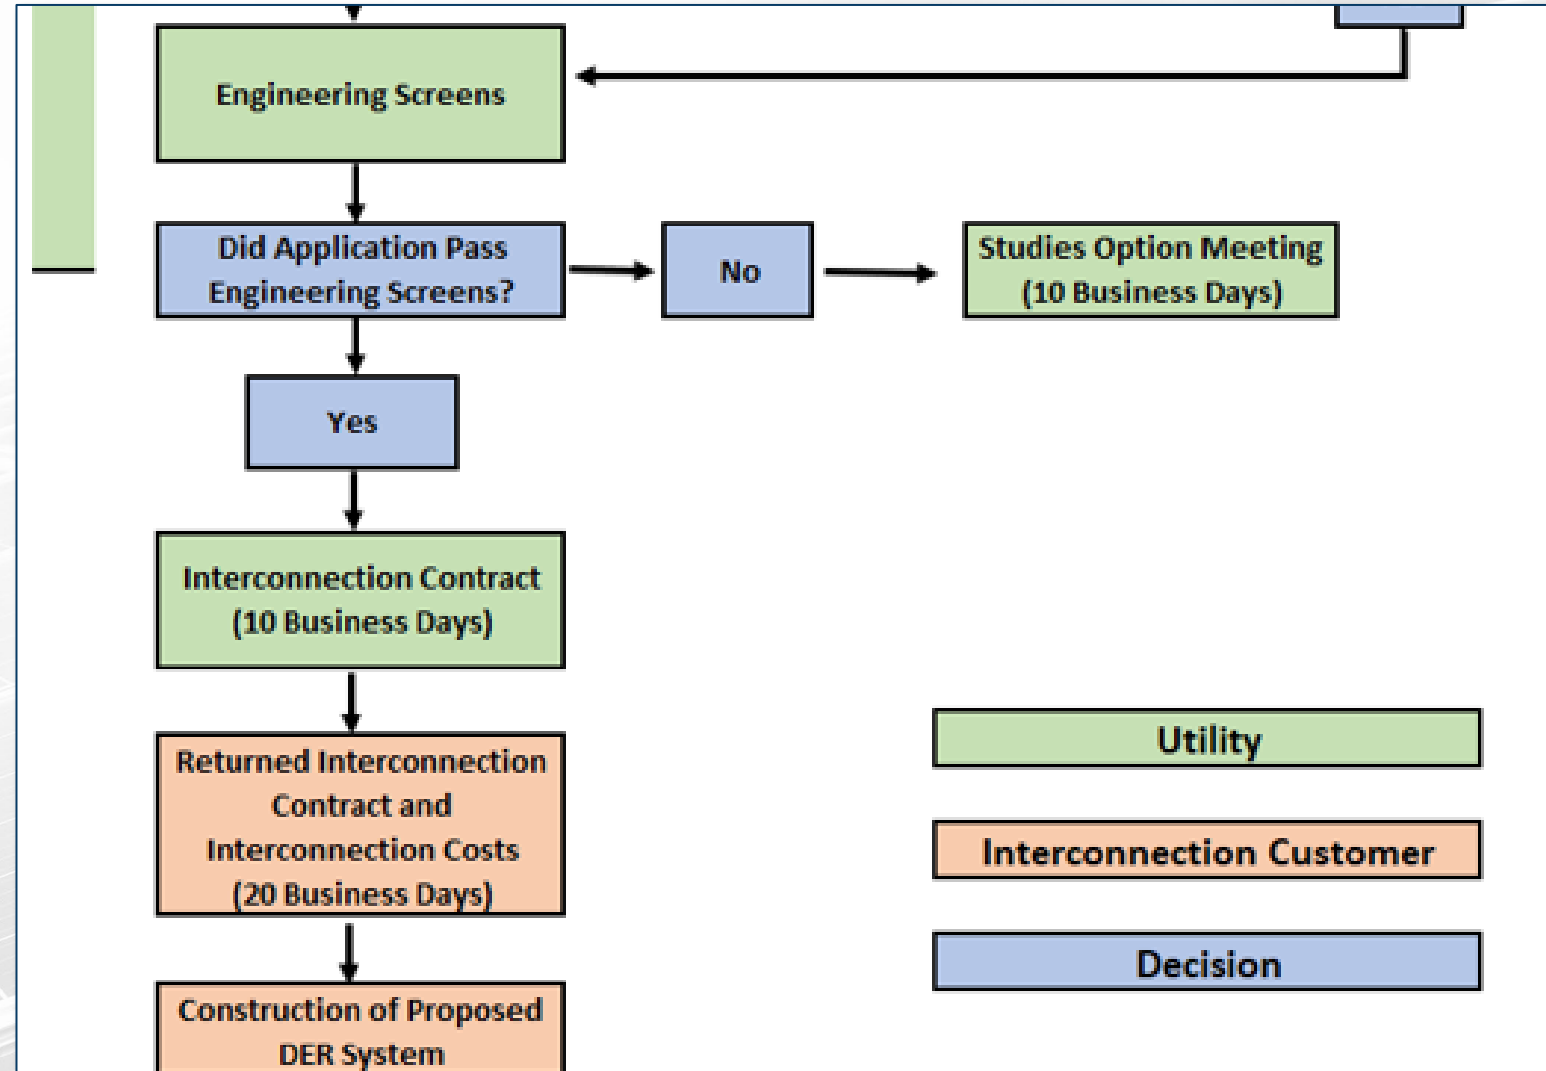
Engineering Screens

Did Application Pass Engineering Screens?

No

Studies Option Meeting (10 Business Days)

Yes

Interconnection Contract (10 Business Days)

Returned Interconnection Contract and Interconnection Costs (20 Business Days)

Construction of Proposed DER System

Utility

Interconnection Customer

Decision